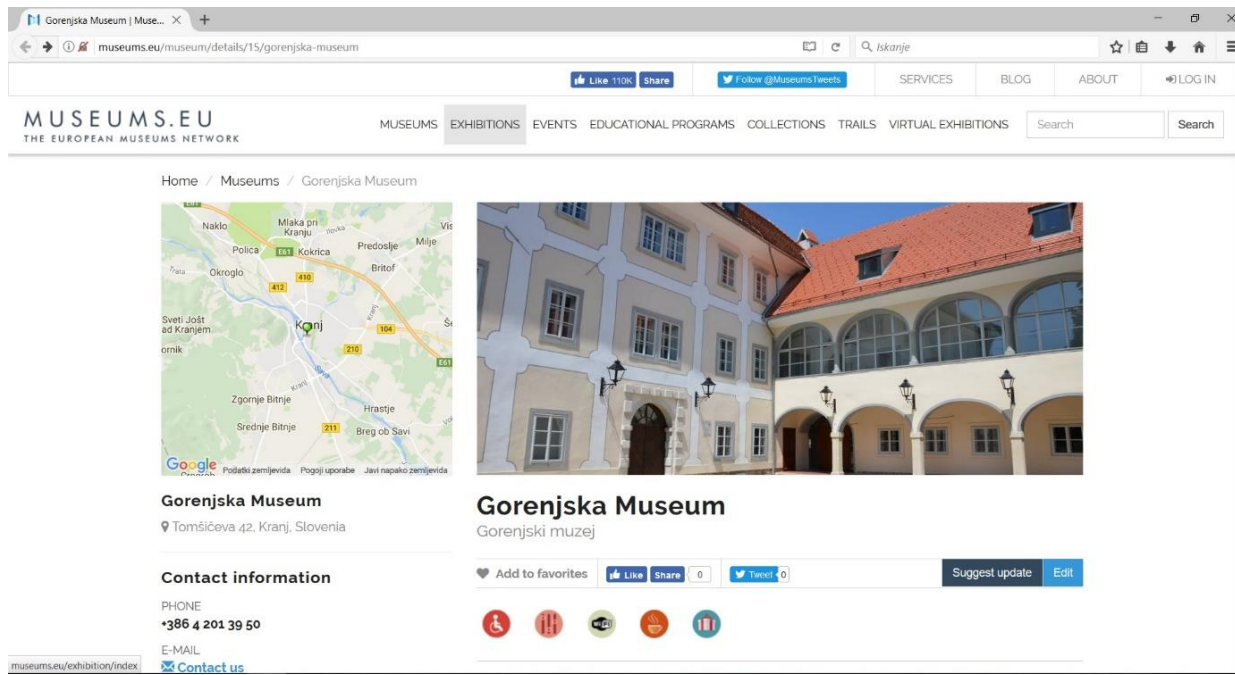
Gorenjska Museum | Muse... ×

museums.eu/museum/details/15/gorenjska-museum

Iskanje

Like 110K Share

Follow @MuseumsTweets

SERVICES BLOG ABOUT LOG IN

MUSEUMS.EU
THE EUROPEAN MUSEUMS NETWORK

MUSEUMS EXHIBITIONS EVENTS EDUCATIONAL PROGRAMS COLLECTIONS TRAILS VIRTUAL EXHIBITIONS Search Search

Home / Museums / Gorenjska Museum

Naklo Mlaka pri Kranju Predoslje Milje Polica E61 Kokrica Britof Okroglo 410 412 Sveti Jošt ad Kranjem Kranj 104 210 E61 Zgornje Bitnje Hrastje Srednje Bitnje 211 Breg ob Savi

Google Podatki zemljevida Pogoji uporabe Javi napako zemljevida

Gorenjska Museum

Tomšičeva 42, Kranj, Slovenia

Contact information

PHONE
+386 4 201 39 50

E-MAIL
Contact us

Gorenjska Museum
Gorenjski muzej

Add to favorites Like Share 0 Tweet 0 Suggest update Edit

museums.eu/exhibition/index